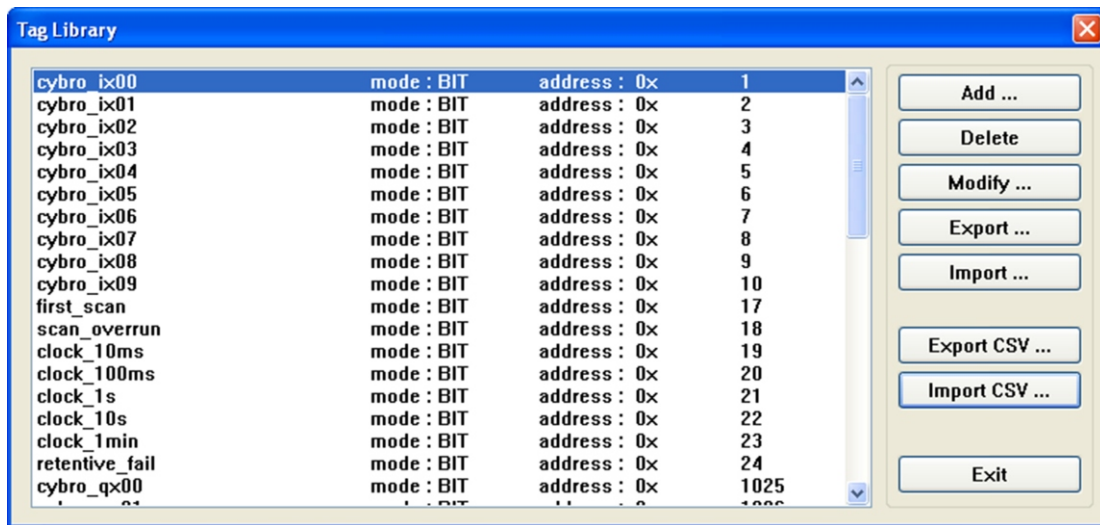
Tag Library

| | | | |
|---|---|---|---|
| cybro_ix00 | mode : BIT | address : 0x | 1 |
| cybro_ix01 | mode : BIT | address : 0x | 2 |
| cybro_ix02 | mode : BIT | address : 0x | 3 |
| cybro_ix03 | mode : BIT | address : 0x | 4 |
| cybro_ix04 | mode : BIT | address : 0x | 5 |
| cybro_ix05 | mode : BIT | address : 0x | 6 |
| cybro_ix06 | mode : BIT | address : 0x | 7 |
| cybro_ix07 | mode : BIT | address : 0x | 8 |
| cybro_ix08 | mode : BIT | address : 0x | 9 |
| cybro_ix09 | mode : BIT | address : 0x | 10 |
| first_scan | mode : BIT | address : 0x | 17 |
| scan_overrun | mode : BIT | address : 0x | 18 |
| clock_10ms | mode : BIT | address : 0x | 19 |
| clock_100ms | mode : BIT | address : 0x | 20 |
| clock_1s | mode : BIT | address : 0x | 21 |
| clock_10s | mode : BIT | address : 0x | 22 |
| clock_1min | mode : BIT | address : 0x | 23 |
| retentive_fail | mode : BIT | address : 0x | 24 |
| cybro_qx00 | mode : BIT | address : 0x | 1025 |
| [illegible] | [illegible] | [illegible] | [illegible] |

Add ...
Delete
Modify ...
Export ...
Import ...
Export CSV ...
Import CSV ...
Exit